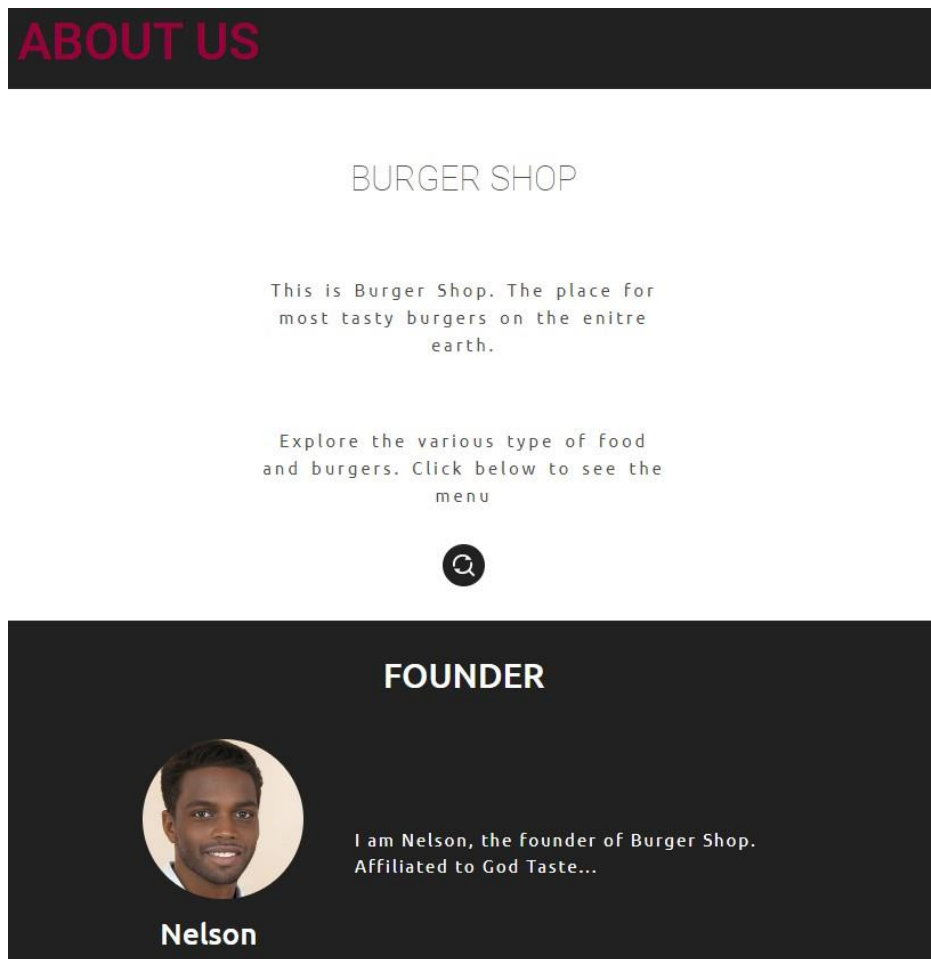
ABOUT US

BURGER SHOP

This is Burger Shop. The place for most tasty burgers on the enitre earth.

Explore the various type of food and burgers. Click below to see the menu

FOUNDER

I am Nelson, the founder of Burger Shop. Affiliated to God Taste...

Nelson